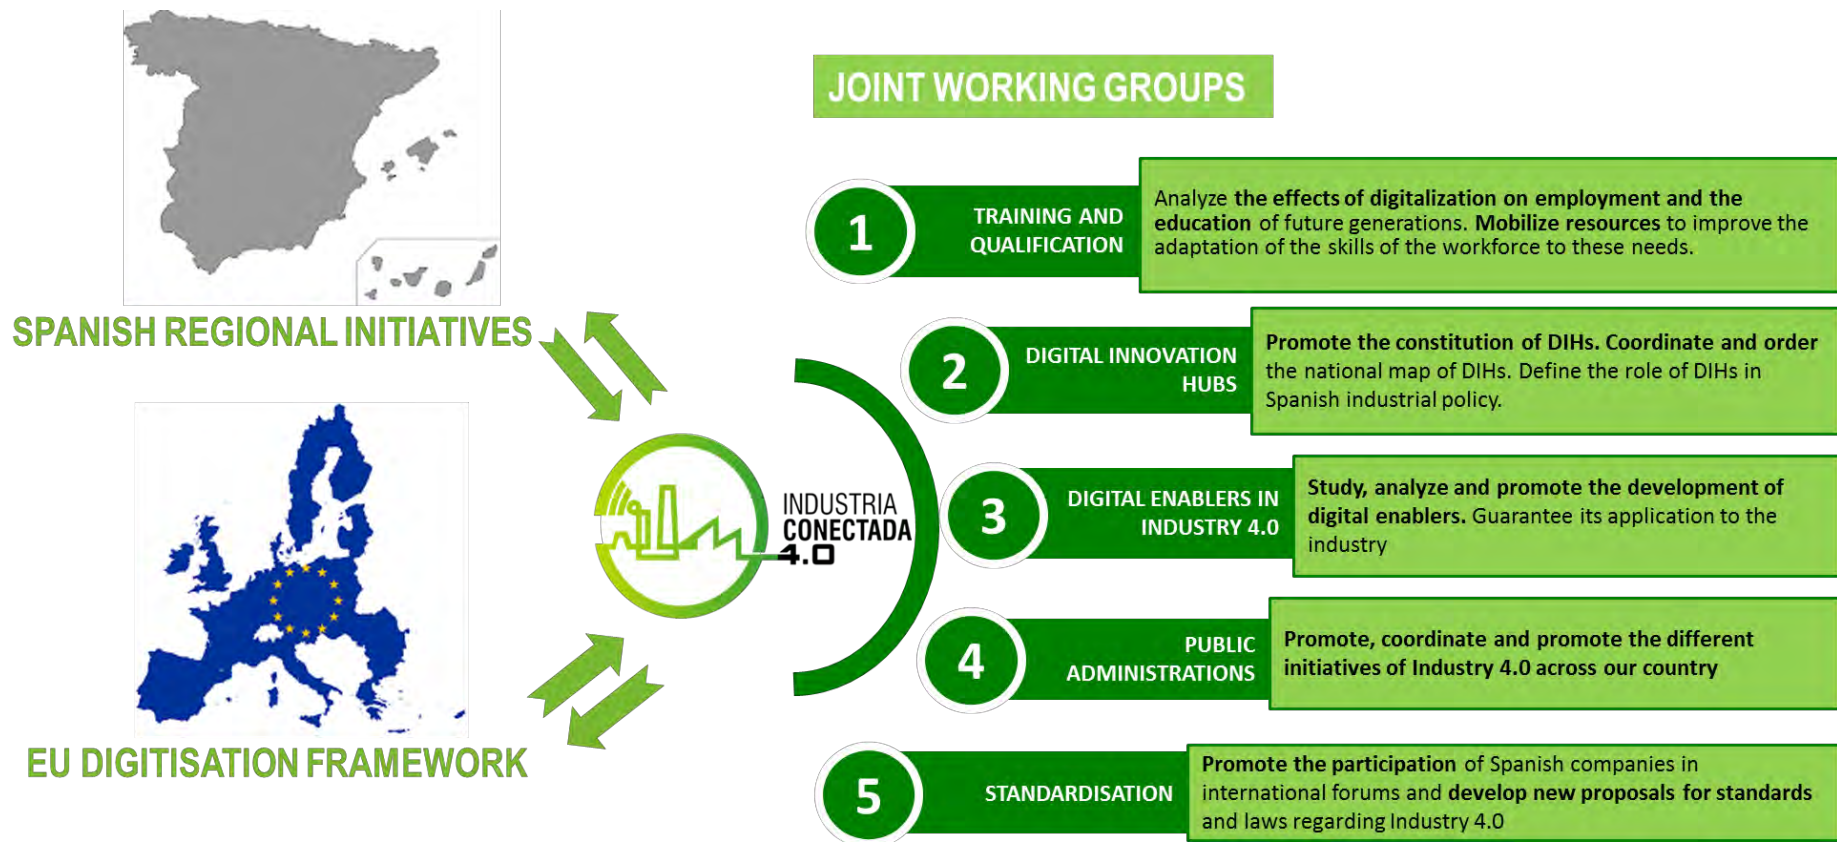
SPANISH REGIONAL INITIATIVES

EU DIGITISATION FRAMEWORK

INDUSTRIA CONECTADA 4.0

JOINT WORKING GROUPS

1 TRAINING AND QUALIFICATION

Analyze the effects of digitalization on employment and the education of future generations. Mobilize resources to improve the adaptation of the skills of the workforce to these needs.

2 DIGITAL INNOVATION HUBS

Promote the constitution of DIHs. Coordinate and order the national map of DIHs. Define the role of DIHs in Spanish industrial policy.

3 DIGITAL ENABLERS IN INDUSTRY 4.0

Study, analyze and promote the development of digital enablers. Guarantee its application to the industry

4 PUBLIC ADMINISTRATIONS

Promote, coordinate and promote the different initiatives of Industry 4.0 across our country

5 STANDARDISATION

Promote the participation of Spanish companies in international forums and develop new proposals for standards and laws regarding Industry 4.0